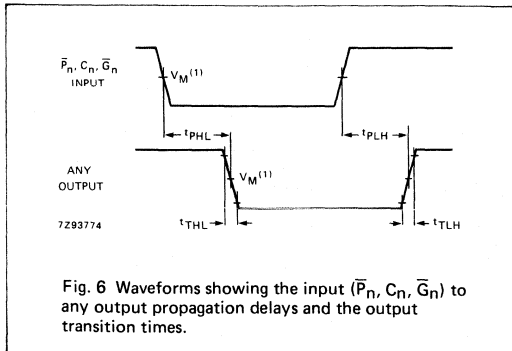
$\overline{P}_n$, $C_n$, $\overline{G}_n$
INPUT

$V_M^{(1)}$

$t_{PHL}$

$t_{PLH}$

ANY
OUTPUT

$V_M^{(1)}$

7Z93774

$t_{THL}$

$t_{TLH}$

Fig. 6 Waveforms showing the input ($\overline{P}_n$, $C_n$, $\overline{G}_n$) to any output propagation delays and the output transition times.